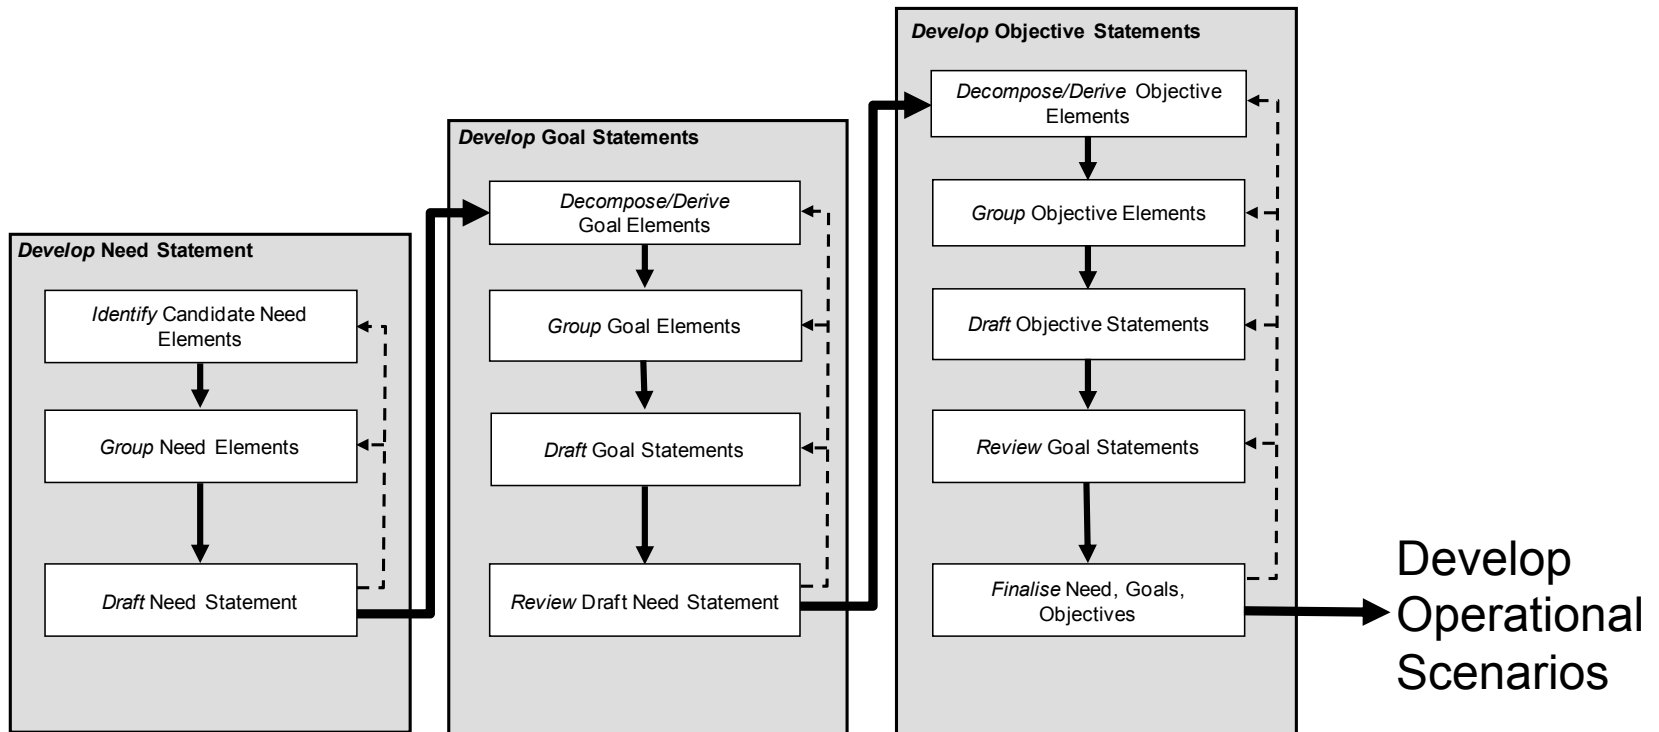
Develop Need Statement

Identify Candidate Need Elements

Group Need Elements

Draft Need Statement

Develop Goal Statements

Decompose/Derive Goal Elements

Group Goal Elements

Draft Goal Statements

Review Draft Need Statement

Develop Objective Statements

Decompose/Derive Objective Elements

Group Objective Elements

Draft Objective Statements

Review Goal Statements

Finalise Need, Goals, Objectives

Develop Operational Scenarios